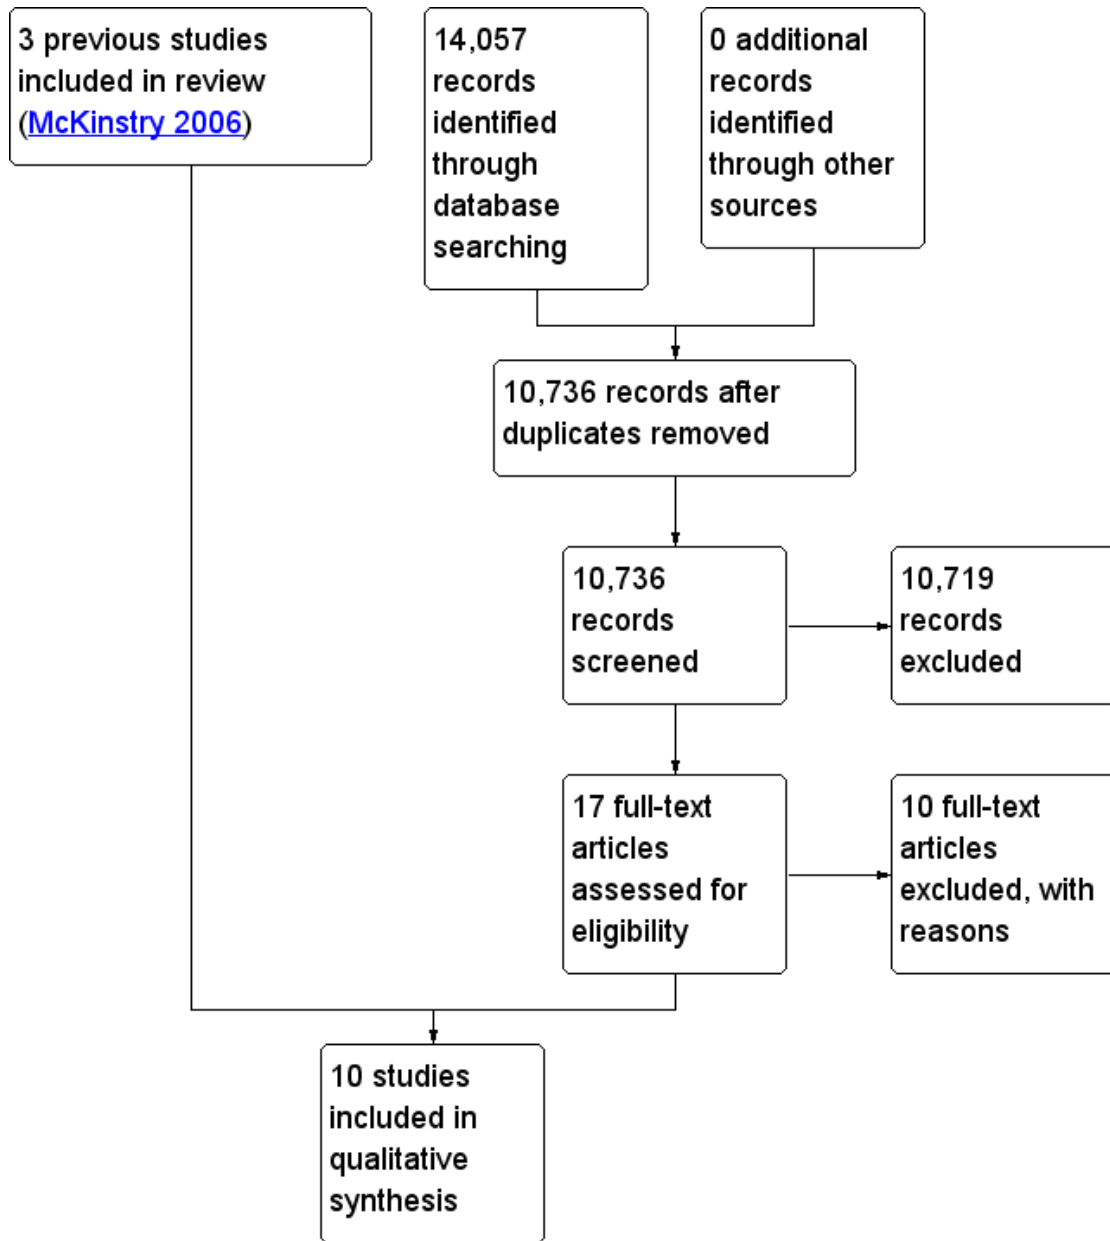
3 previous studies included in review (McKinstry 2006)

14,057 records identified through database searching

0 additional records identified through other sources

10,736 records after duplicates removed

10,736 records screened

10,719 records excluded

17 full-text articles assessed for eligibility

10 full-text articles excluded, with reasons

10 studies included in qualitative synthesis